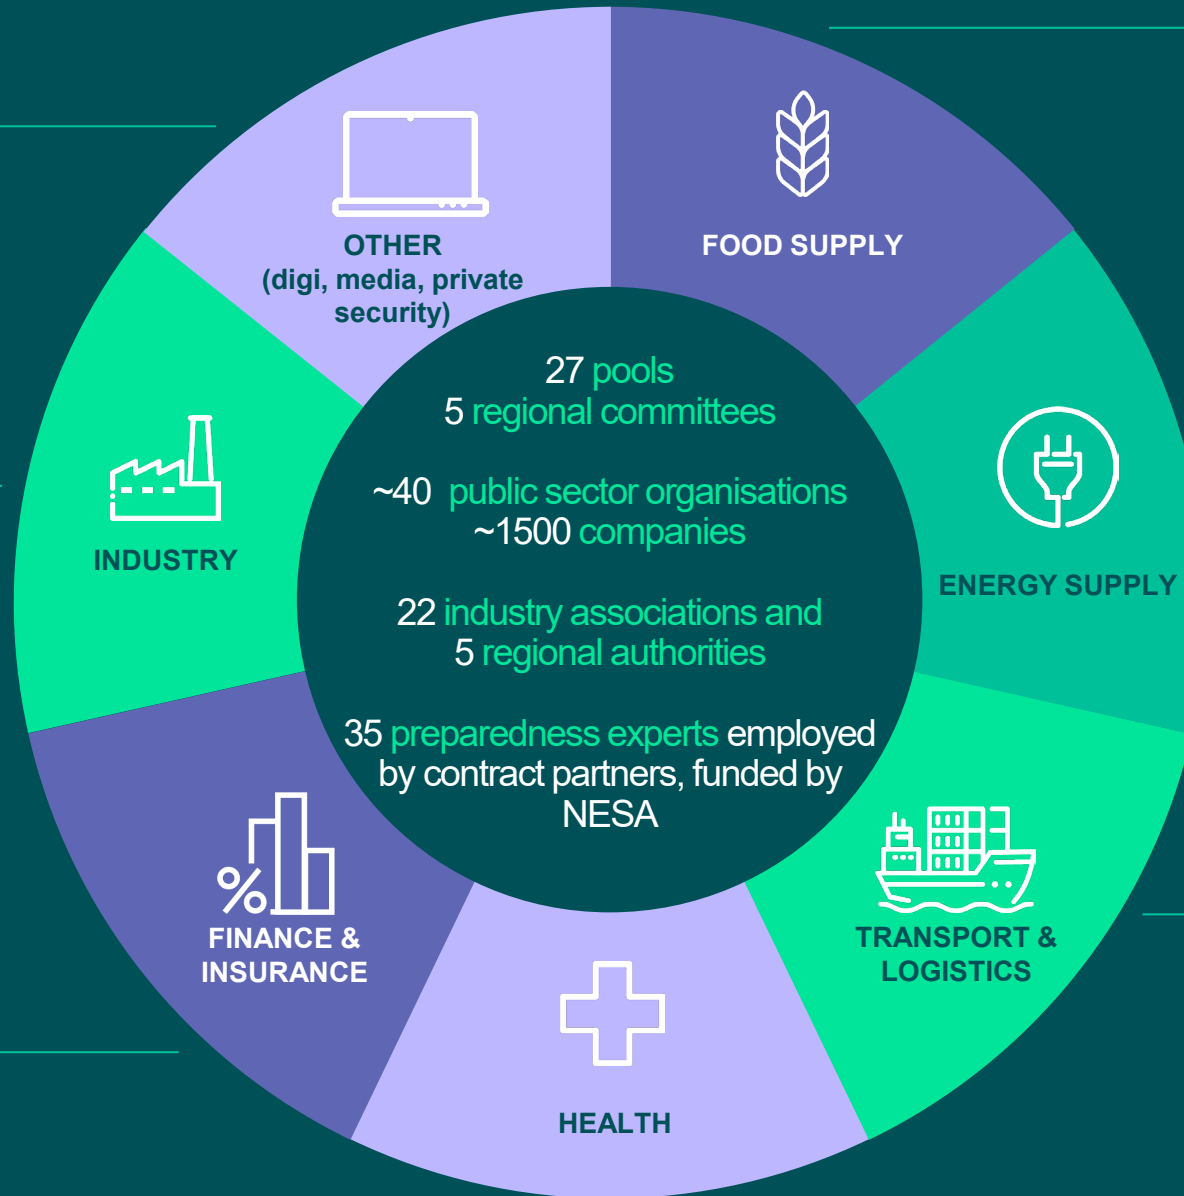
OTHER
(digi, media, private security)

FOOD SUPPLY

27 pools
5 regional committees

~40 public sector organisations
~1500 companies

22 industry associations and
5 regional authorities

35 preparedness experts employed by contract partners, funded by NESA

INDUSTRY

ENERGY SUPPLY

%

FINANCE & INSURANCE

TRANSPORT & LOGISTICS

HEALTH